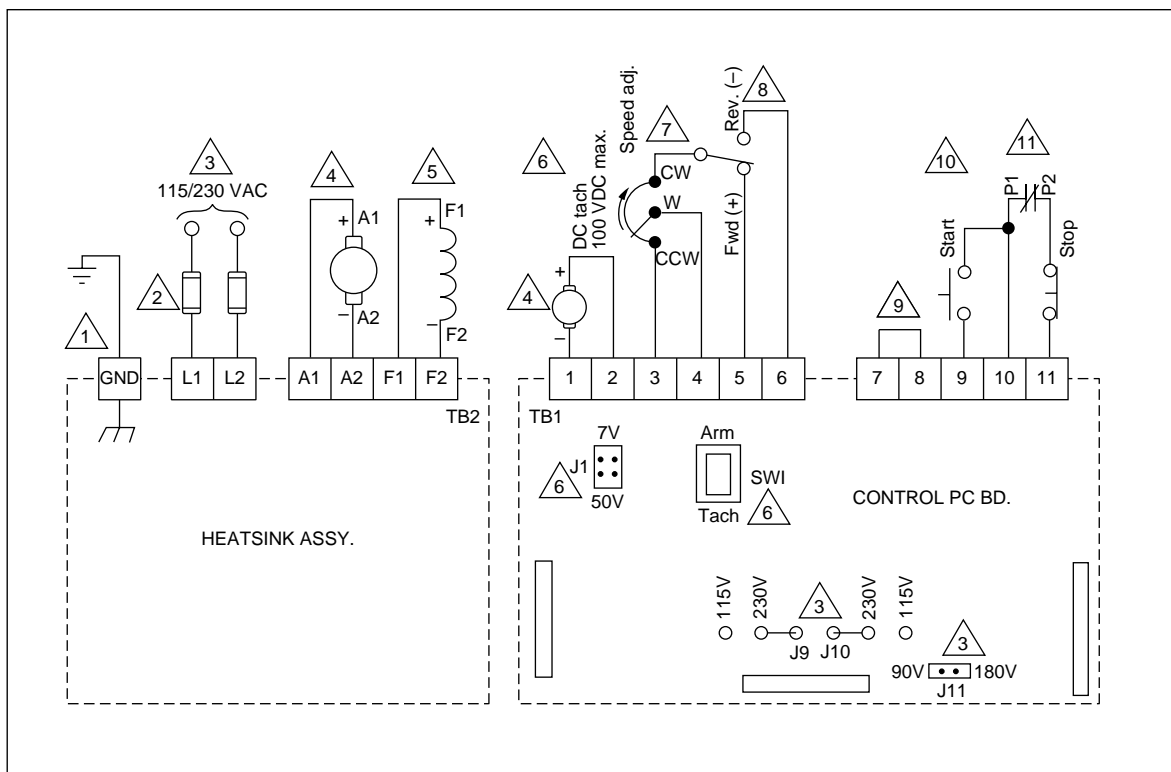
3
115/230 VAC
2
1
GND
L1
L2
4
+ A1
– A2
A1
A2
5
+ F1
– F2
F1
F2
TB2
HEATSINK ASSY.

6
DC tach
100 VDC max.
4
+
–
7
Speed adj.
CW
W
CCW
8
Rev. (–)
Fwd (+)
1
2
3
4
5
6
TB1
7V
J1
6
50V
Arm
SWI
Tach
6
CONTROL PC BD.

10
11
P1
P2
Start
Stop
9
7
8
9
10
11

115V
230V
3
230V
115V
J9
J10
3
90V
180V
J11